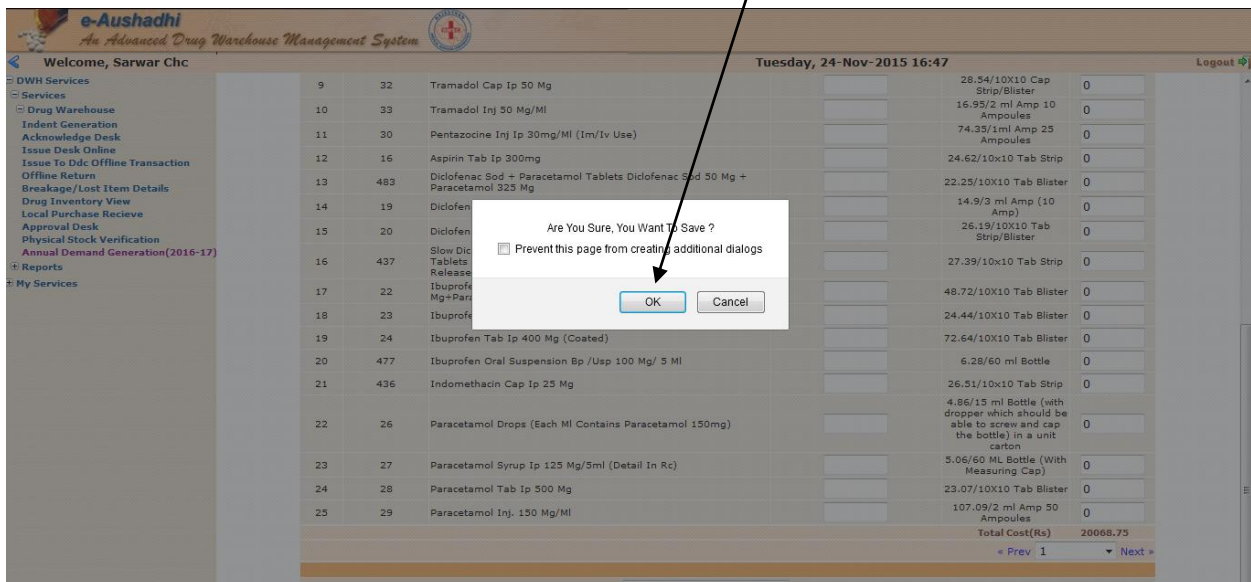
e-Aushadhi
An Advanced Drug Warehouse Management System

Welcome, Sarwar Chc

Tuesday, 24-Nov-2015 16:47

Logout

DWH Services
Services
Drug Warehouse
Indent Generation
Acknowledge Desk
Issue Desk Online
Issue To Ddc Offline Transaction
Offline Return
Breakage/Lost Item Details
Drug Inventory View
Local Purchase Recieve
Approval Desk
Physical Stock Verification
Annual Demand Generation(2016-17)
Reports
My Services

| | | | | | |
|---|---|---|---|---|---|
| 9 | 32 | Tramadol Cap Ip 50 Mg | | 28.54/10X10 Cap Strip/Blister | 0 |
| 10 | 33 | Tramadol Inj 50 Mg/Ml | | 16.95/2 ml Amp 10 Ampoules | 0 |
| 11 | 30 | Pentazocine Inj Ip 30mg/Ml (Im/Iv Use) | | 74.35/1ml Amp 25 Ampoules | 0 |
| 12 | 16 | Aspirin Tab Ip 300mg | | 24.62/10x10 Tab Strip | 0 |
| 13 | 483 | Diclofenac Sod + Paracetamol Tablets Diclofenac Sod 50 Mg + Paracetamol 325 Mg | | 22.25/10X10 Tab Blister | 0 |
| 14 | 19 | Diclofen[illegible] | | 14.9/3 ml Amp (10 Amp) | 0 |
| 15 | 20 | Diclofen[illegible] | | 26.19/10X10 Tab Strip/Blister | 0 |
| 16 | 437 | Slow Dic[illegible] Tablets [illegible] Release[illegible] | | 27.39/10x10 Tab Strip | 0 |
| 17 | 22 | Ibuprofe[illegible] Mg+Para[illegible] | | 48.72/10X10 Tab Blister | 0 |
| 18 | 23 | Ibuprof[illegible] | | 24.44/10X10 Tab Blister | 0 |
| 19 | 24 | Ibuprofen Tab Ip 400 Mg (Coated) | | 72.64/10X10 Tab Blister | 0 |
| 20 | 477 | Ibuprofen Oral Suspension Bp /Usp 100 Mg/ 5 Ml | | 6.28/60 ml Bottle | 0 |
| 21 | 436 | Indomethacin Cap Ip 25 Mg | | 26.51/10x10 Tab Strip | 0 |
| 22 | 26 | Paracetamol Drops (Each Ml Contains Paracetamol 150mg) | | 4.86/15 ml Bottle (with dropper which should be able to screw and cap the bottle) in a unit carton | 0 |
| 23 | 27 | Paracetamol Syrup Ip 125 Mg/5ml (Detail In Rc) | | 5.06/60 ML Bottle (With Measuring Cap) | 0 |
| 24 | 28 | Paracetamol Tab Ip 500 Mg | | 23.07/10X10 Tab Blister | 0 |
| 25 | 29 | Paracetamol Inj. 150 Mg/Ml | | 107.09/2 ml Amp 50 Ampoules | 0 |
| | | | | Total Cost(Rs) | 20068.75 |

« Prev 1 Next »

Are You Sure, You Want To Save ?
Prevent this page from creating additional dialogs
OK Cancel